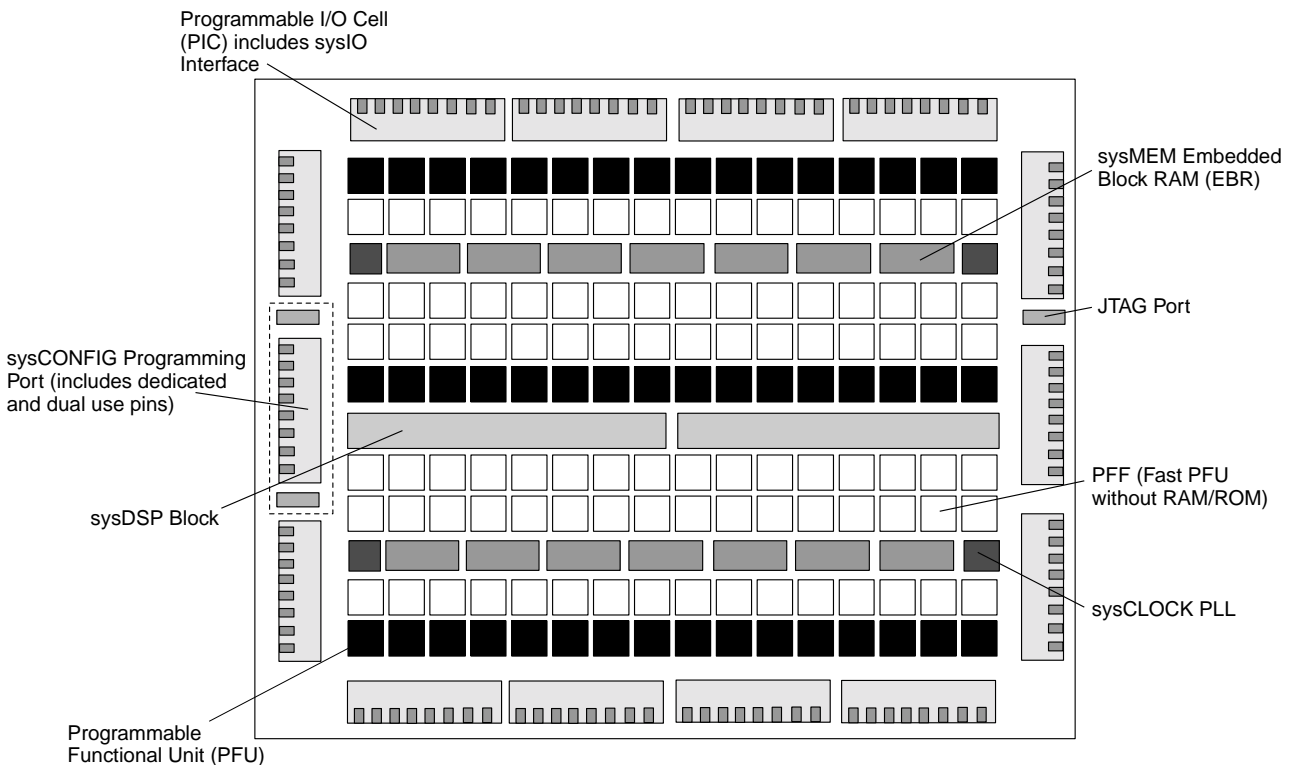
Programmable I/O Cell (PIC) includes sysIO Interface

sysMEM Embedded Block RAM (EBR)

JTAG Port

sysCONFIG Programming Port (includes dedicated and dual use pins)

PFF (Fast PFU without RAM/ROM)

sysDSP Block

sysCLOCK PLL

Programmable Functional Unit (PFU)